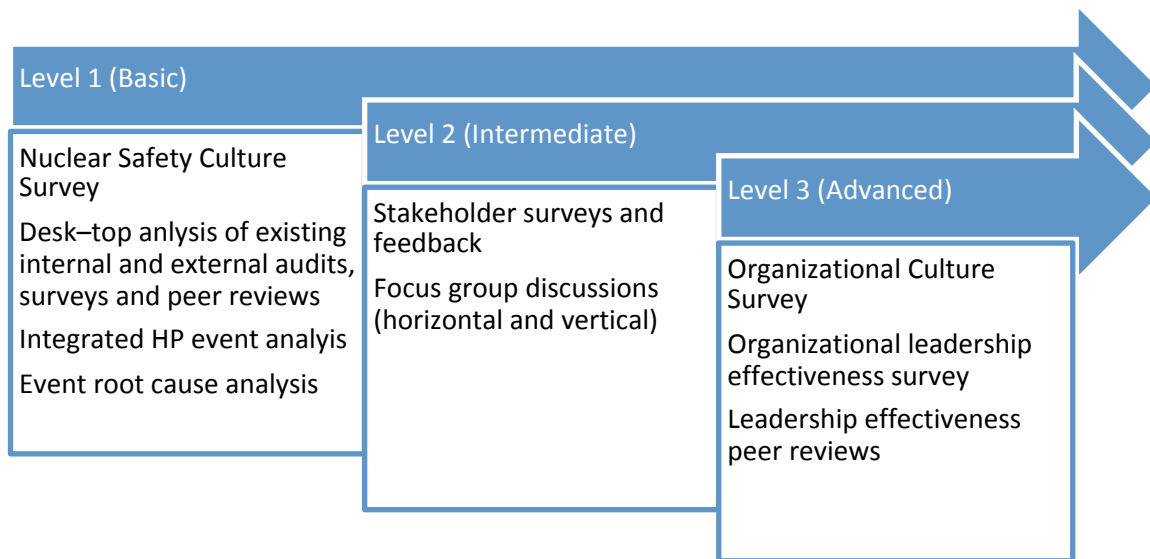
Level 1 (Basic)

Nuclear Safety Culture Survey

Desk–top anlysis of existing internal and external audits, surveys and peer reviews

Integrated HP event analyis

Event root cause analysis

Level 2 (Intermediate)

Stakeholder surveys and feedback

Focus group discussions (horizontal and vertical)

Level 3 (Advanced)

Organizational Culture Survey

Organizational leadership effectiveness survey

Leadership effectiveness peer reviews